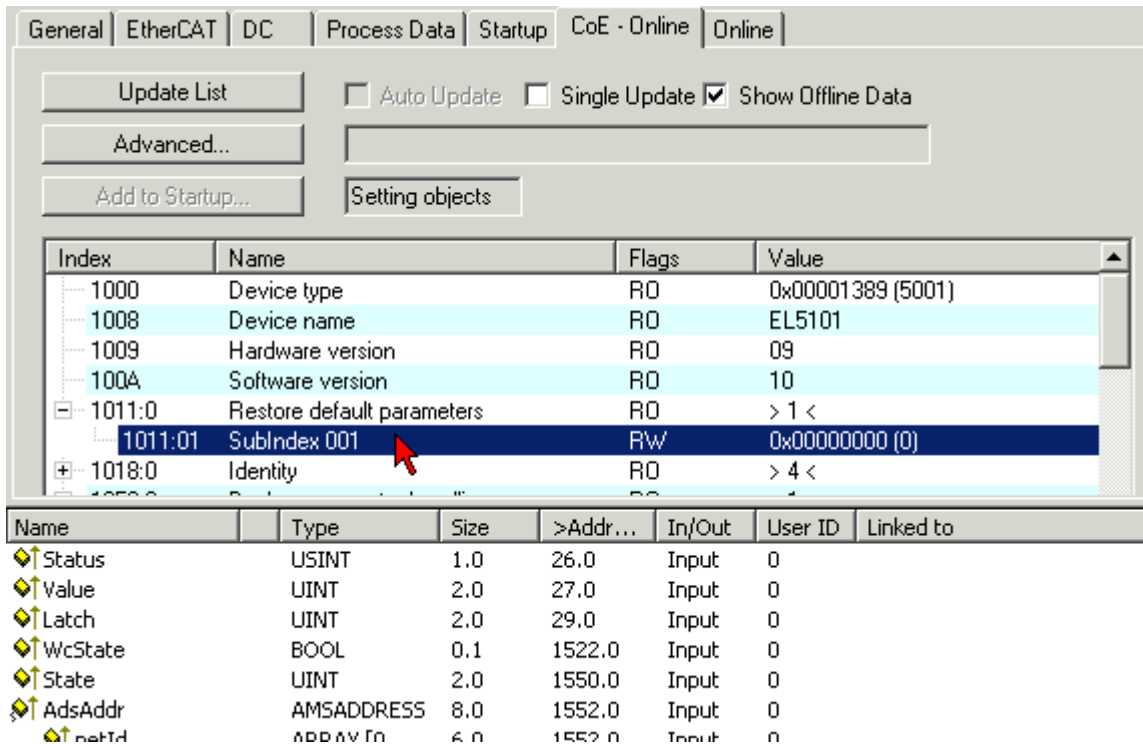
General | EtherCAT | DC | Process Data | Startup | CoE - Online | Online

Update List

Auto Update

Single Update

Show Offline Data

Advanced...

Add to Startup...

Setting objects

| Index | Name | Flags | Value |
|---|---|---|---|
| 1000 | Device type | RO | 0x00001389 (5001) |
| 1008 | Device name | RO | EL5101 |
| 1009 | Hardware version | RO | 09 |
| 100A | Software version | RO | 10 |
| 1011:0 | Restore default parameters | RO | > 1 < |
| 1011:01 | SubIndex 001 | RW | 0x00000000 (0) |
| 1018:0 | Identity | RO | > 4 < |
| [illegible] | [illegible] | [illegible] | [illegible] |

| Name | Type | Size | >Addr... | In/Out | User ID | Linked to |
|---|---|---|---|---|---|---|
| Status | USINT | 1.0 | 26.0 | Input | 0 | |
| Value | UINT | 2.0 | 27.0 | Input | 0 | |
| Latch | UINT | 2.0 | 29.0 | Input | 0 | |
| WcState | BOOL | 0.1 | 1522.0 | Input | 0 | |
| State | UINT | 2.0 | 1550.0 | Input | 0 | |
| AdsAddr | AMSADDRESS | 8.0 | 1552.0 | Input | 0 | |
| netId | ARRAY [0 | 6.0 | 1552.0 | Input | 0 | |